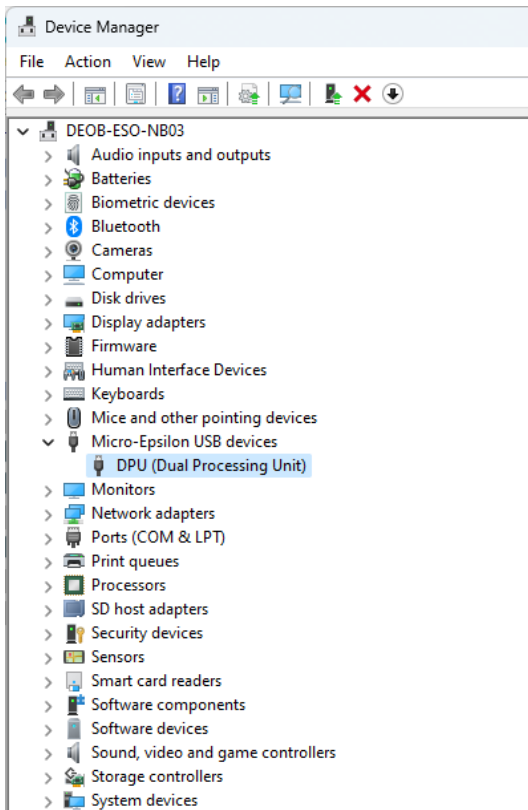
Device Manager

File Action View Help

DEOB-ESO-NB03
Audio inputs and outputs
Batteries
Biometric devices
Bluetooth
Cameras
Computer
Disk drives
Display adapters
Firmware
Human Interface Devices
Keyboards
Mice and other pointing devices
Micro-Epsilon USB devices
DPU (Dual Processing Unit)
Monitors
Network adapters
Ports (COM & LPT)
Print queues
Processors
SD host adapters
Security devices
Sensors
Smart card readers
Software components
Software devices
Sound, video and game controllers
Storage controllers
System devices